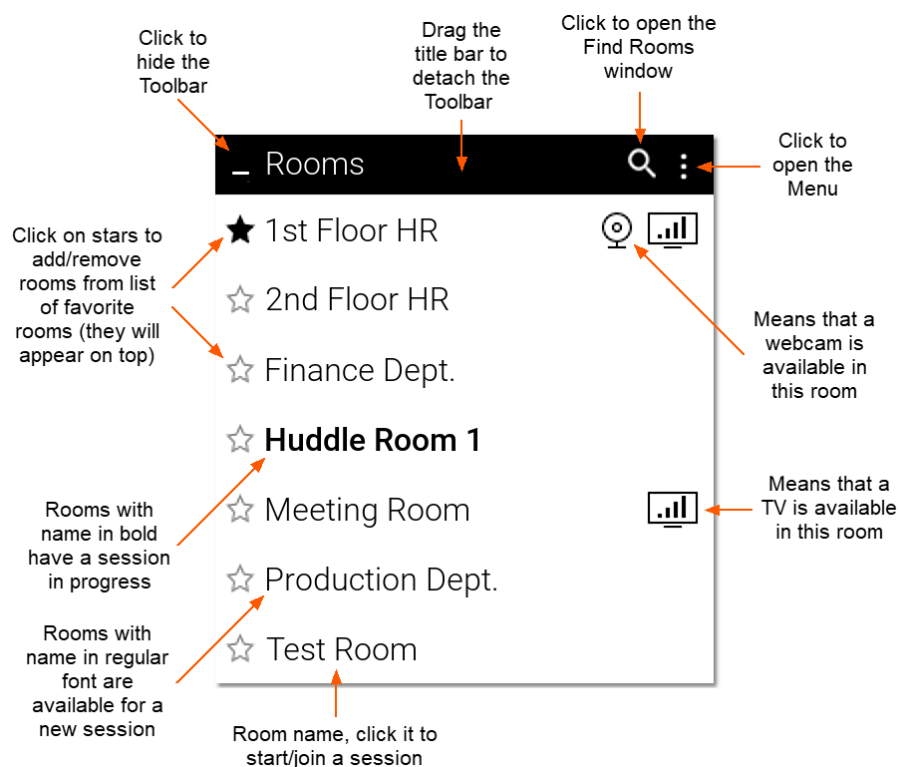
Click to hide the Toolbar

Drag the title bar to detach the Toolbar

Click to open the Find Rooms window

Click to open the Menu

_ Rooms

1st Floor HR

2nd Floor HR

Finance Dept.

Huddle Room 1

Meeting Room

Production Dept.

Test Room

Click on stars to add/remove rooms from list of favorite rooms (they will appear on top)

Means that a webcam is available in this room

Means that a TV is available in this room

Rooms with name in bold have a session in progress

Rooms with name in regular font are available for a new session

Room name, click it to start/join a session